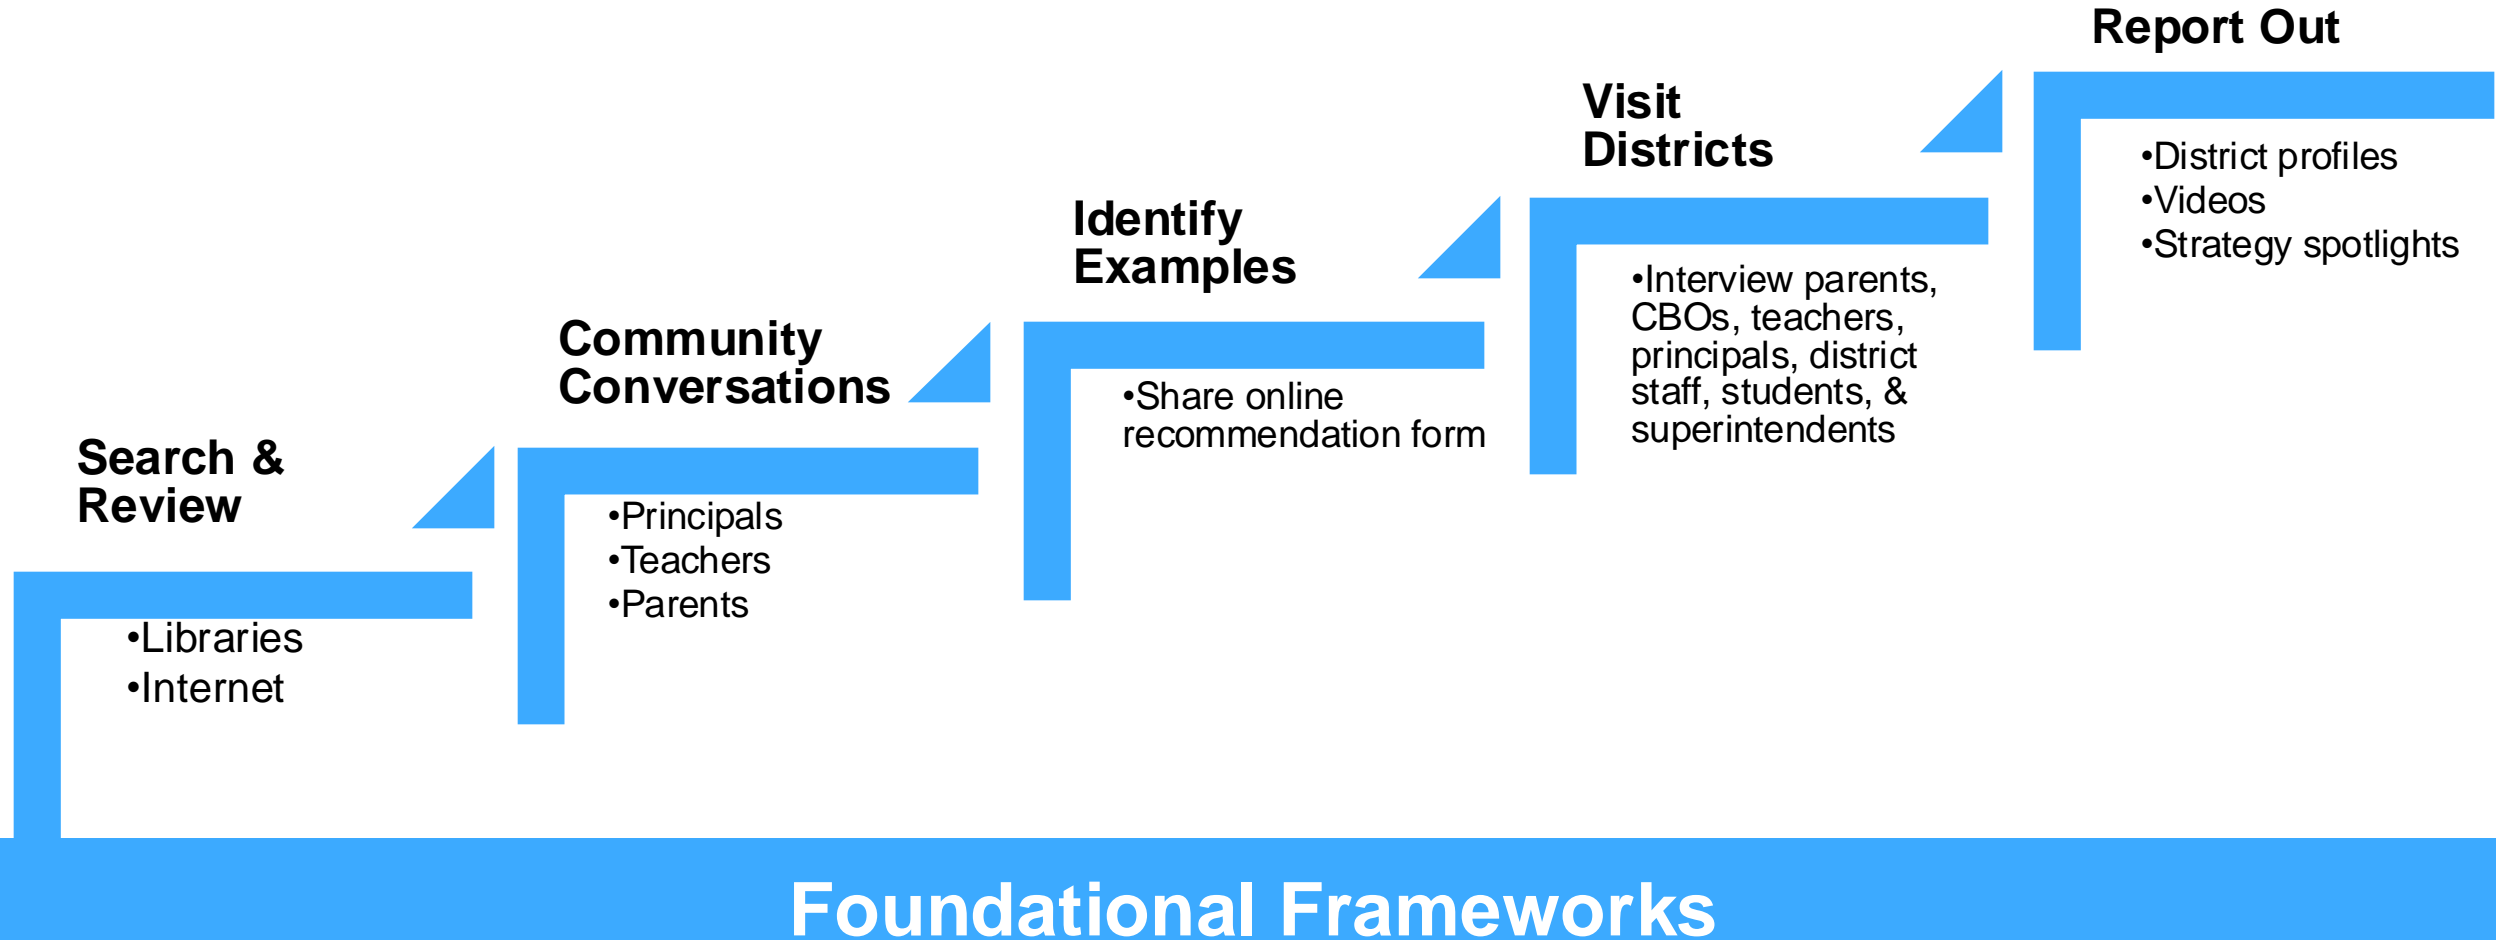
Search & Review

•Libraries
•Internet

Community Conversations

•Principals
•Teachers
•Parents

Identify Examples

•Share online recommendation form

Visit Districts

•Interview parents, CBOs, teachers, principals, district staff, students, & superintendents

Report Out

•District profiles
•Videos
•Strategy spotlights

Foundational Frameworks